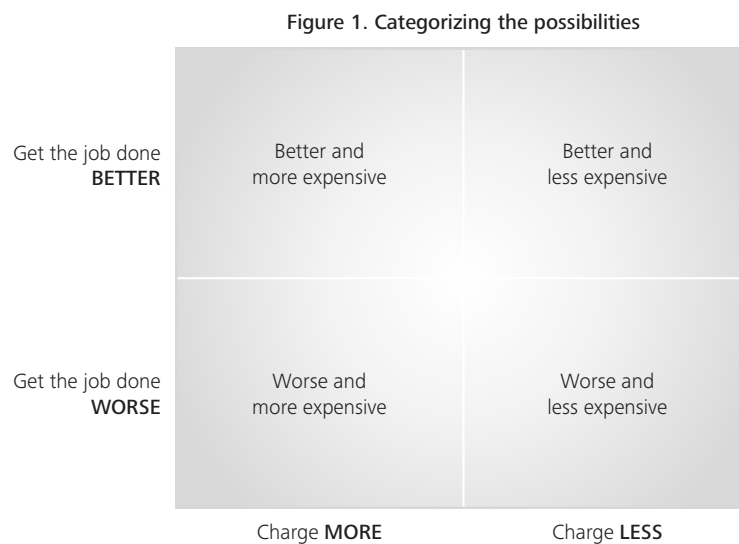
Figure 1. Categorizing the possibilities

Get the job done BETTER

Better and more expensive

Better and less expensive

Get the job done WORSE

Worse and more expensive

Worse and less expensive

Charge MORE

Charge LESS